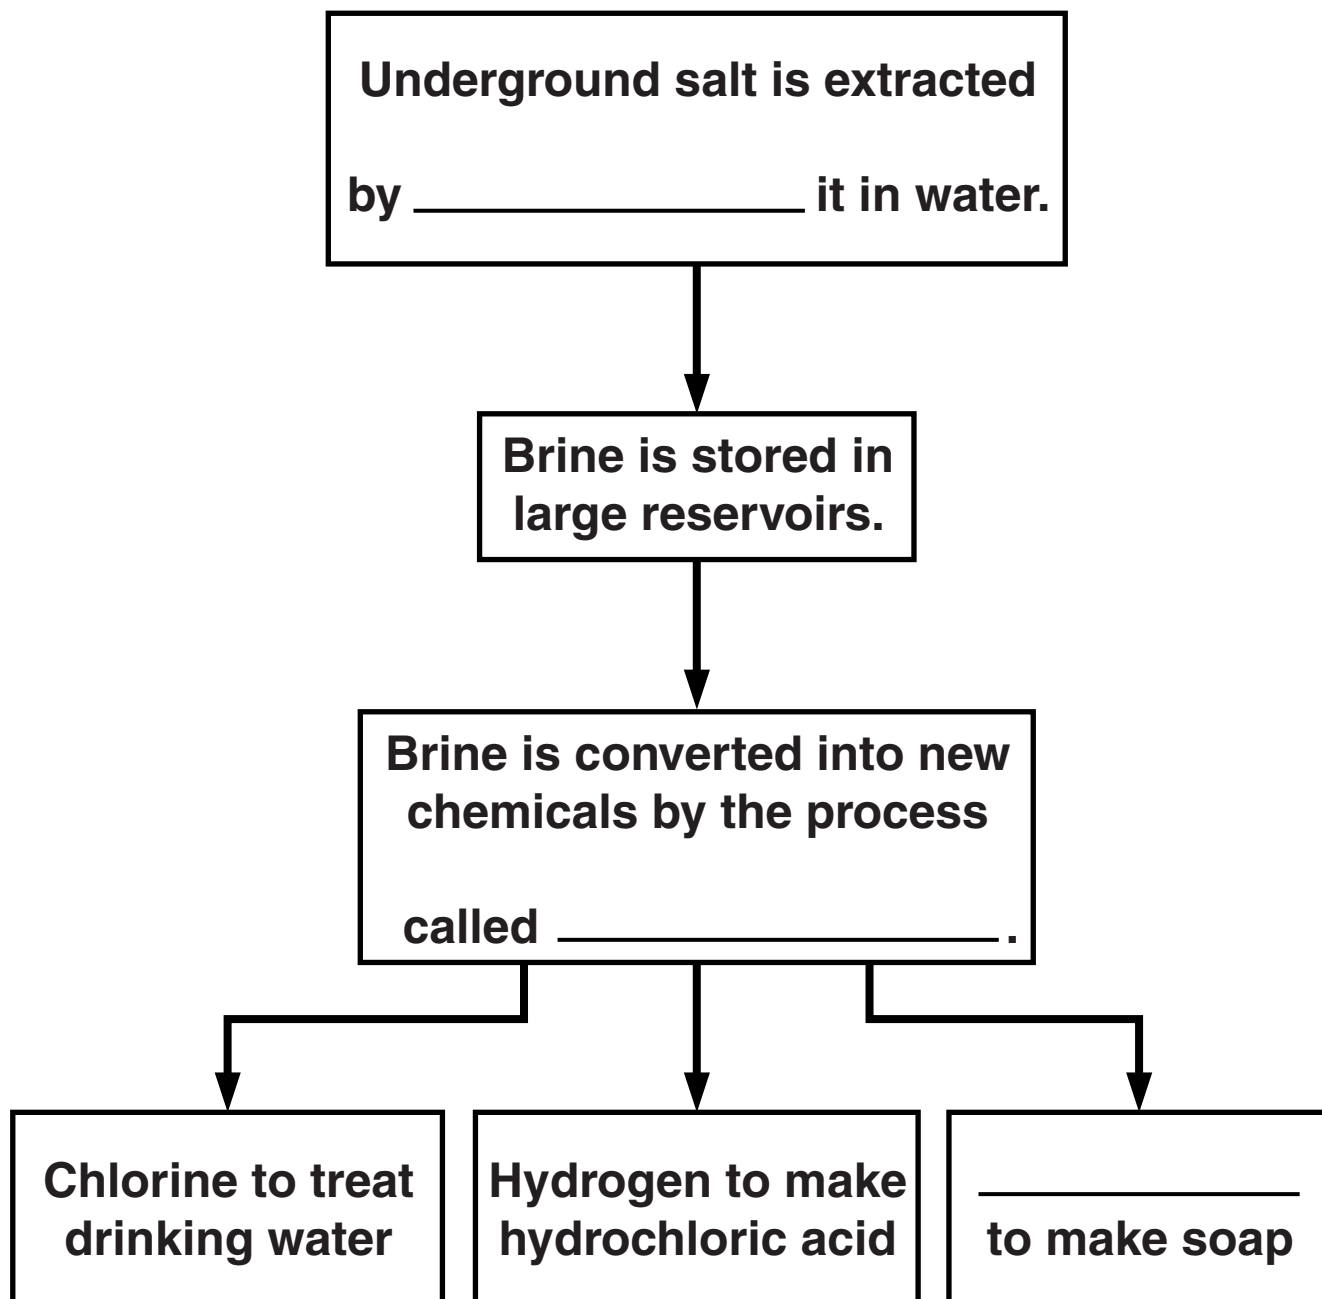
Underground salt is extracted

by ________________ it in water.

Brine is stored in large reservoirs.

Brine is converted into new chemicals by the process

called ________________.

Chlorine to treat drinking water

Hydrogen to make hydrochloric acid

________________ to make soap